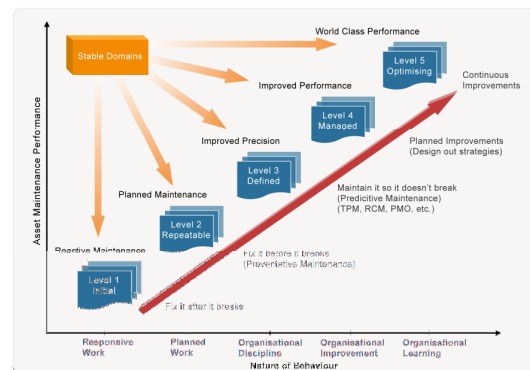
Asset Maintenance Performance

Stable Domains

World Class Performance

Level 5 Optimising

Continuous Improvements

Improved Performance

Level 4 Managed

Improved Precision

Planned Improvements (Design out strategies)

Level 3 Defined

Planned Maintenance

Maintain it so it doesn't break (Predicitive Maintenance) (TPM, RCM, PMO, etc.)

Level 2 Repeatable

Reactive Maintenance

Fix it before it breaks (Preventative Maintenance)

Level 1 Initial

Fix it after it breaks

Responsive Work

Planned Work

Organisational Discipline

Organisational Improvement

Organisational Learning

Nature of Behaviour